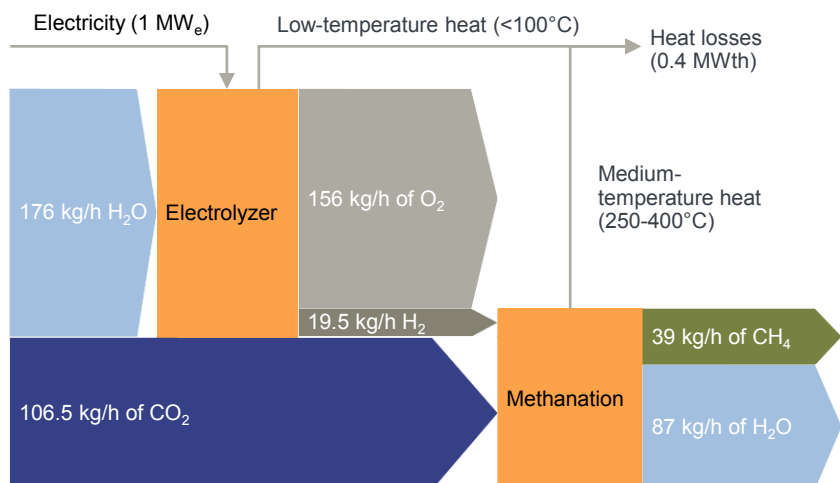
Electricity (1 $MW_e$)

Low-temperature heat (<100°C)

Heat losses (0.4 MWth)

176 kg/h $H_2O$

Electrolyzer

156 kg/h of $O_2$

Medium-temperature heat (250-400°C)

19.5 kg/h $H_2$

106.5 kg/h of $CO_2$

Methanation

39 kg/h of $CH_4$

87 kg/h of $H_2O$